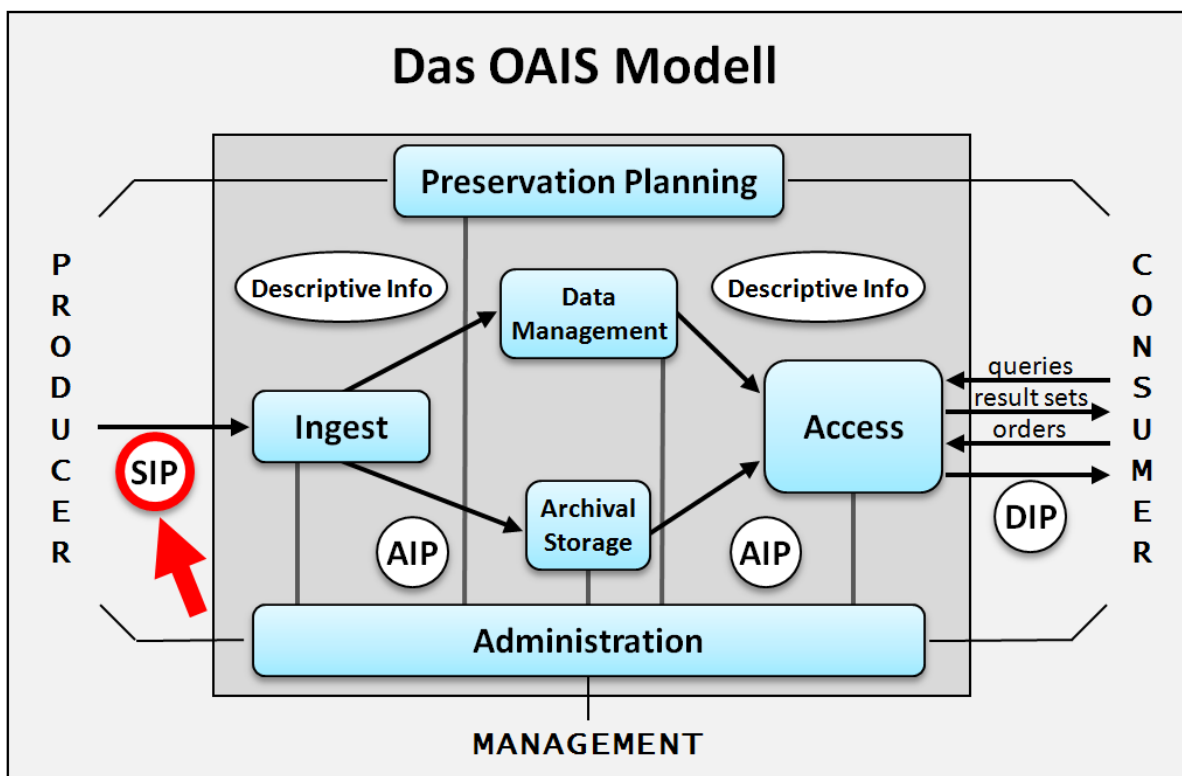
Das OAIS Modell

PRODUCER

Preservation Planning

Descriptive Info

Data Management

Descriptive Info

CONSUMER

Ingest

SIP

Access

queries

result sets

orders

Archival Storage

AIP

AIP

DIP

Administration

MANAGEMENT